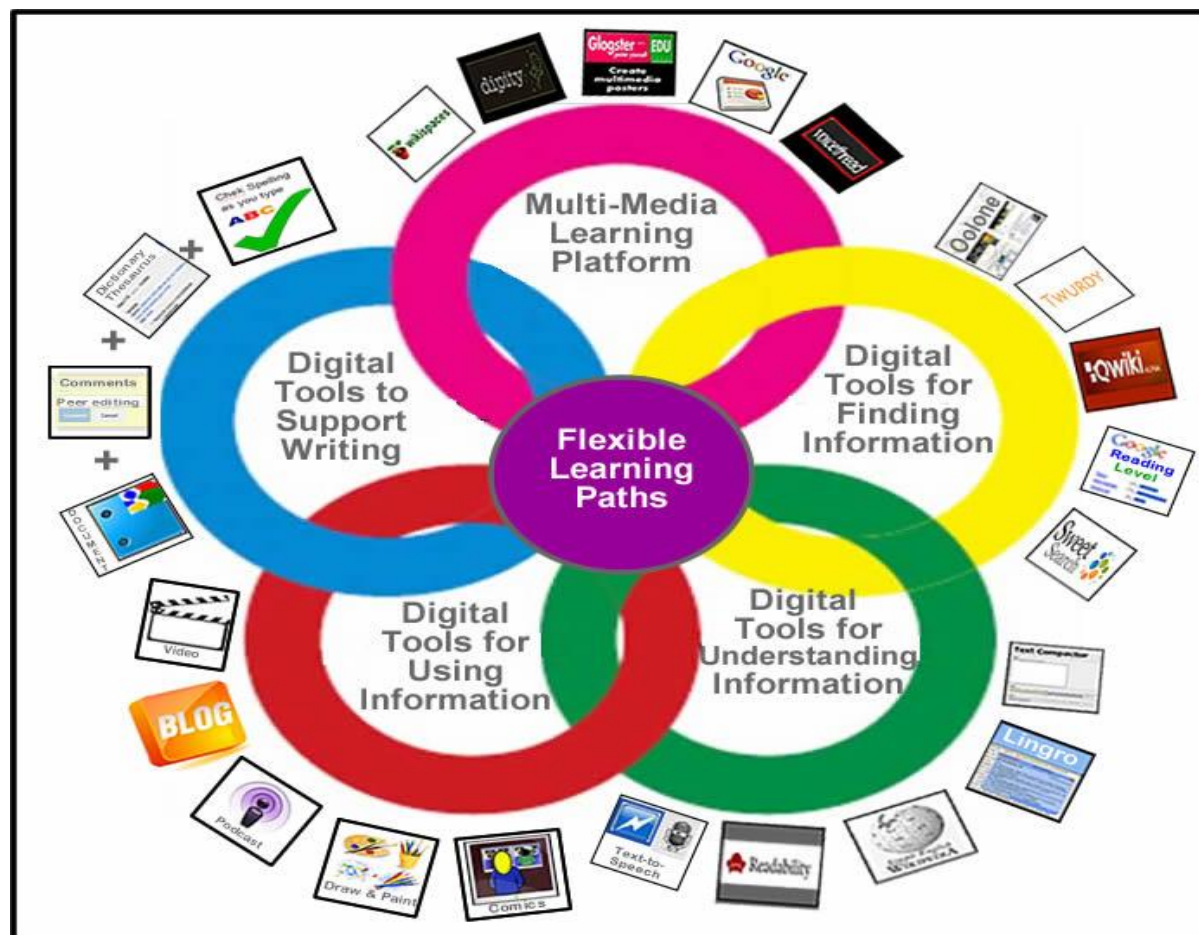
Multi-Media Learning Platform

Digital Tools to Support Writing

Digital Tools for Finding Information

Flexible Learning Paths

Digital Tools for Using Information

Digital Tools for Understanding Information

wikispaces

dipity

Glogster EDU

Create multimedia posters

Google

voicethread

Oolone

TWURDY

Qwiki

Google Reading Level

Sweet Search

Text Compactor

Lingro

WIKIPEDIA

Readability

Text-to-Speech

Comics

Draw & Paint

Podcast

BLOG

Video

DOCUMENT

+

Comments

Peer editing

+

Dictionary Thesaurus

+

Chek Spelling as you type

ABC